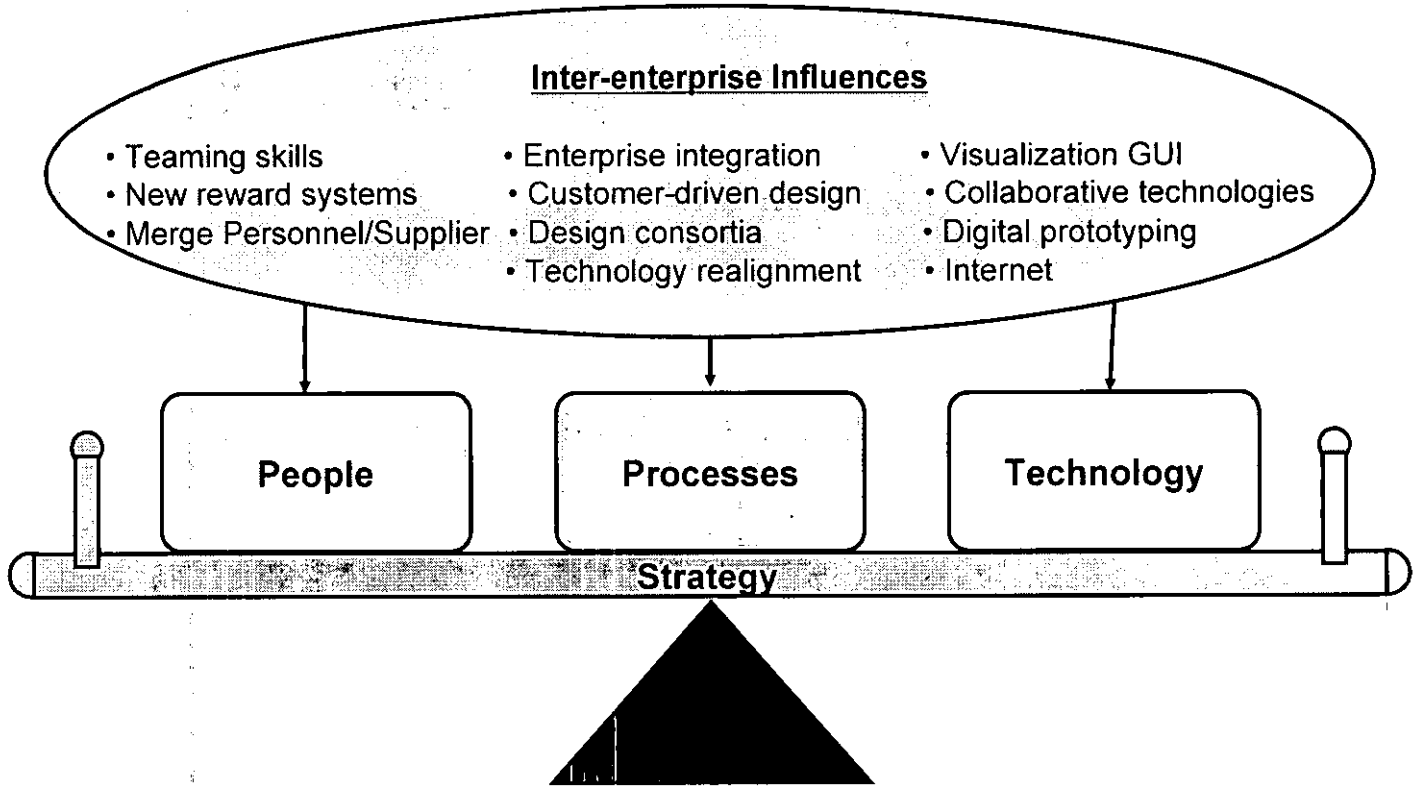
Inter-enterprise Influences

• Teaming skills
• New reward systems
• Merge Personnel/Supplier

• Enterprise integration
• Customer-driven design
• Design consortia
• Technology realignment

• Visualization GUI
• Collaborative technologies
• Digital prototyping
• Internet

People

Processes

Technology

Strategy